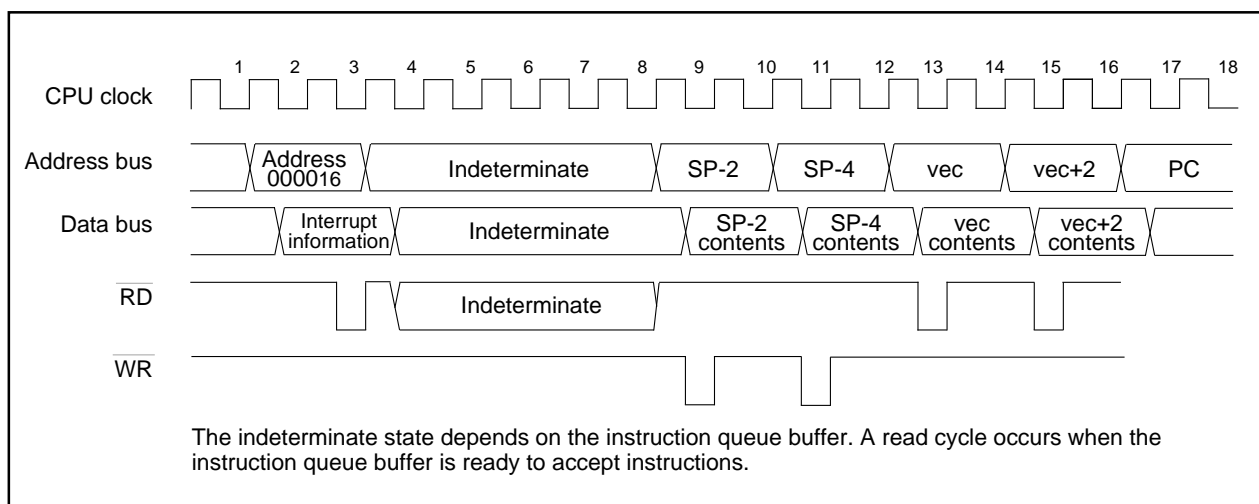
1 2 3 4 5 6 7 8 9 10 11 12 13 14 15 16 17 18

CPU clock

Address bus | Address 000016 | Indeterminate | SP-2 | SP-4 | vec | vec+2 | PC

Data bus | Interrupt information | Indeterminate | SP-2 contents | SP-4 contents | vec contents | vec+2 contents

$\overline{RD}$ | Indeterminate

$\overline{WR}$

The indeterminate state depends on the instruction queue buffer. A read cycle occurs when the instruction queue buffer is ready to accept instructions.